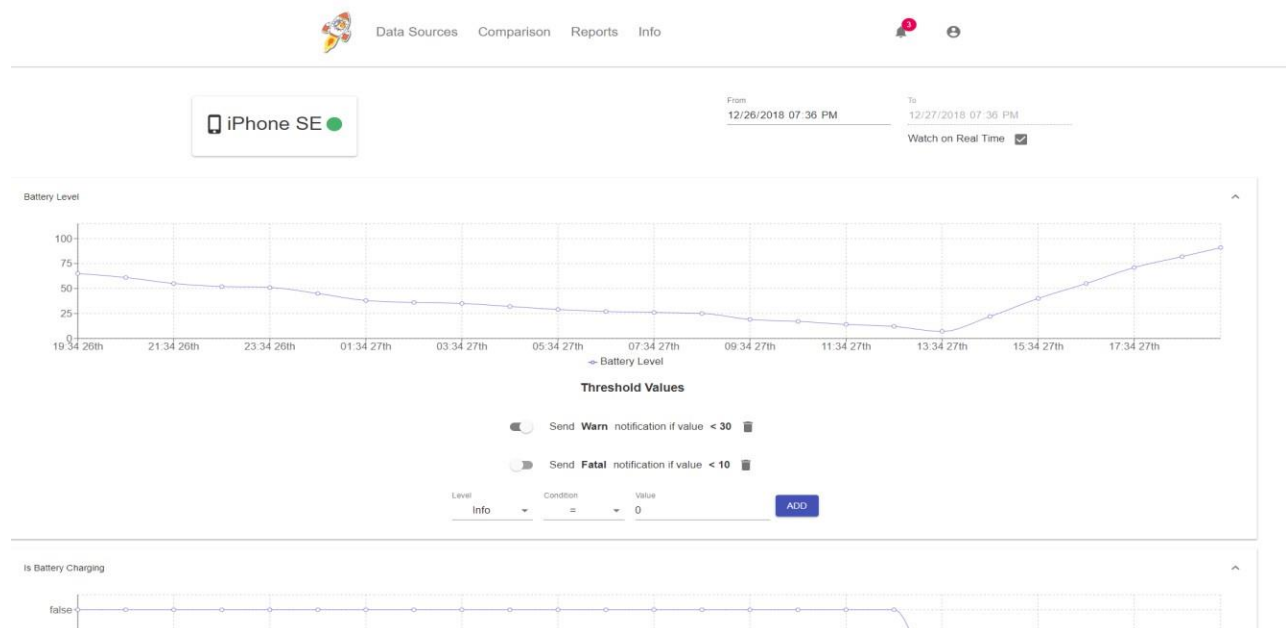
Data Sources Comparison Reports Info

3

iPhone SE

From
12/26/2018 07:36 PM

To
12/27/2018 07:36 PM

Watch on Real Time

Battery Level

100
75
50
25
0
19:34 26th 21:34 26th 23:34 26th 01:34 27th 03:34 27th 05:34 27th 07:34 27th 09:34 27th 11:34 27th 13:34 27th 15:34 27th 17:34 27th

Battery Level

Threshold Values

Send **Warn** notification if value **< 30**

Send **Fatal** notification if value **< 10**

Level
Info

Condition
=

Value
0

ADD

Is Battery Charging

false